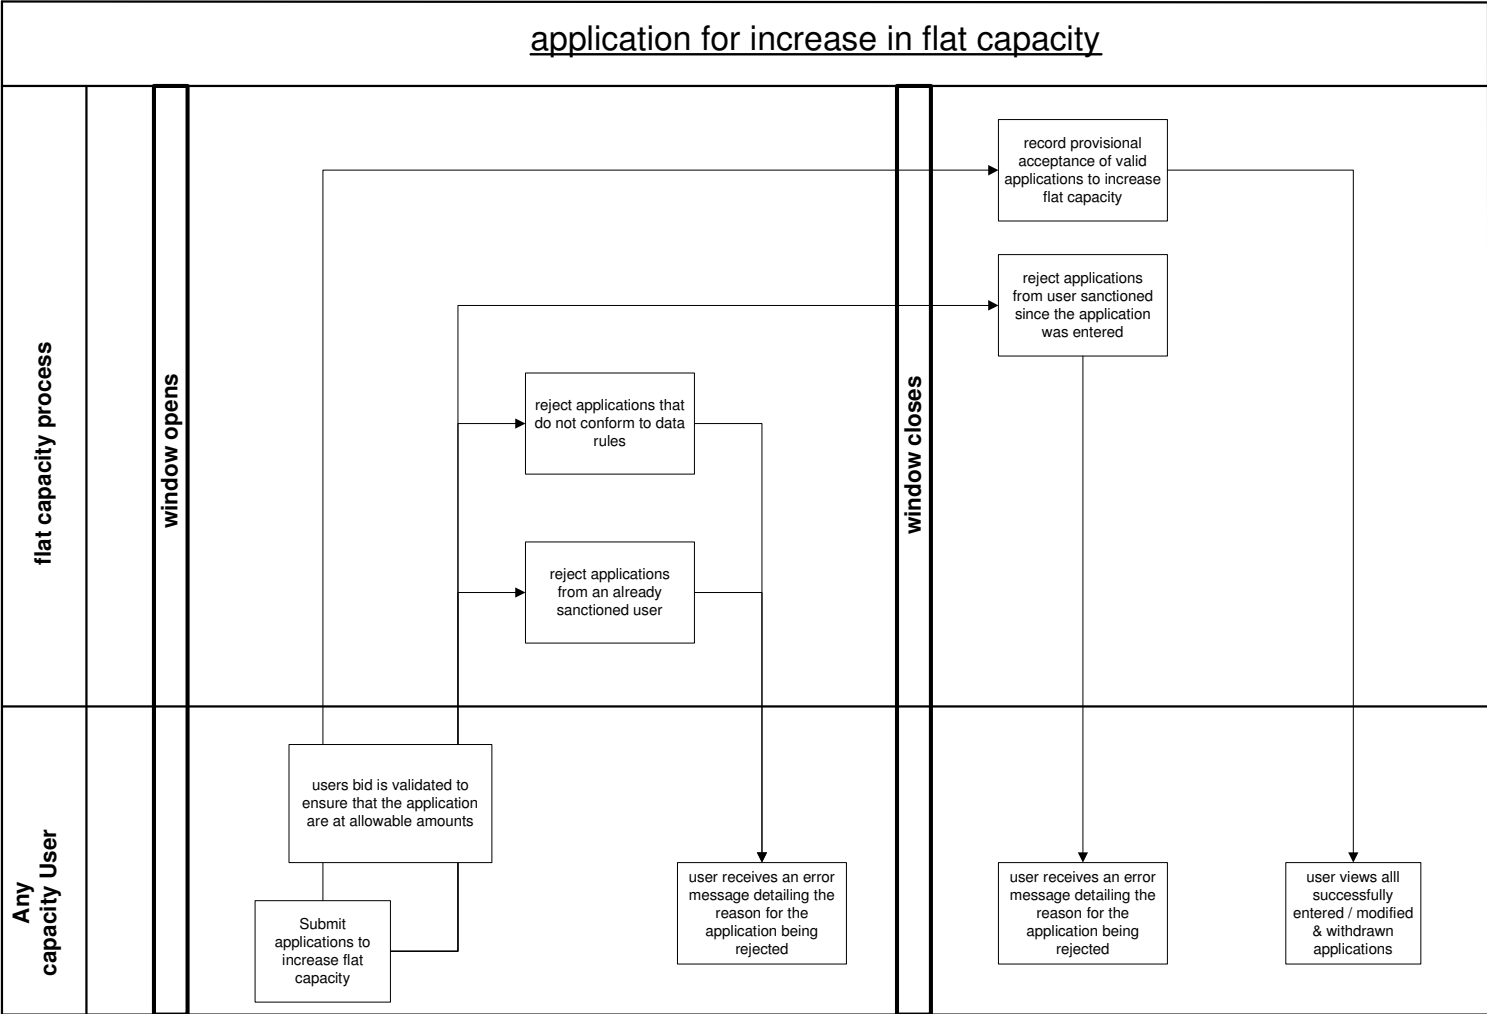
application for increase in flat capacity

flat capacity process

window opens

window closes

record provisional acceptance of valid applications to increase flat capacity

reject applications from user sanctioned since the application was entered

reject applications that do not conform to data rules

reject applications from an already sanctioned user

Any capacity User

users bid is validated to ensure that the application are at allowable amounts

Submit applications to increase flat capacity

user receives an error message detailing the reason for the application being rejected

user receives an error message detailing the reason for the application being rejected

user views alll successfully entered / modified & withdrawn applications